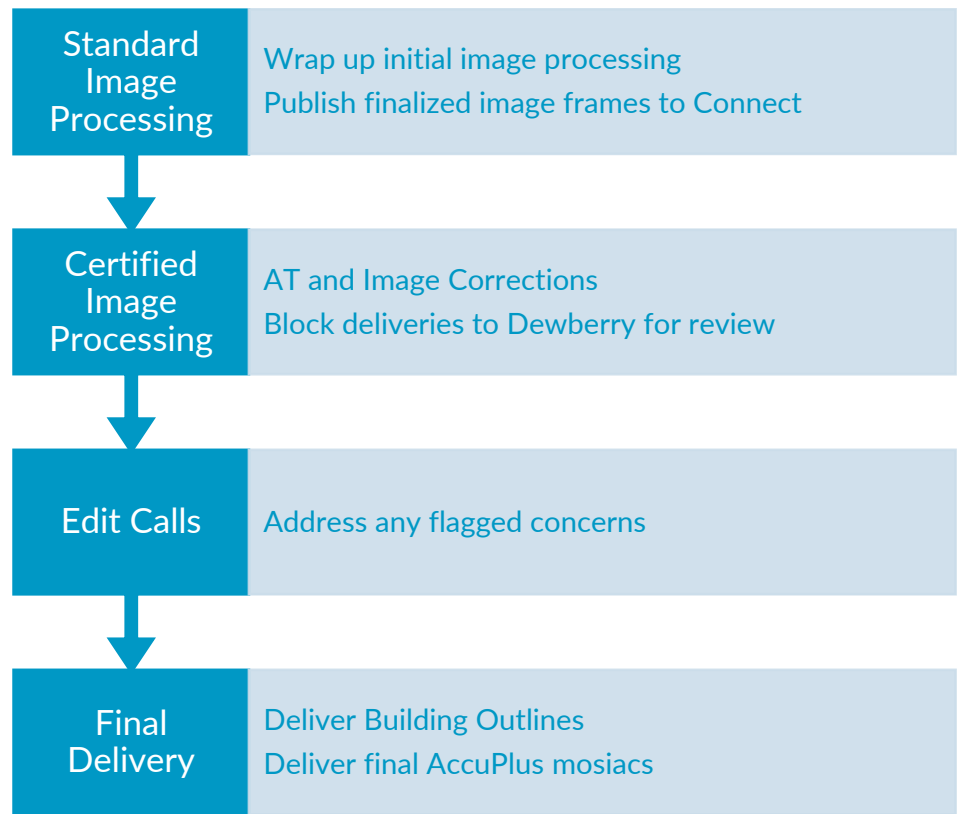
Standard Image Processing

Wrap up initial image processing
Publish finalized image frames to Connect

Certified Image Processing

AT and Image Corrections
Block deliveries to Dewberry for review

Edit Calls

Address any flagged concerns

Final Delivery

Deliver Building Outlines
Deliver final AccuPlus mosiacs